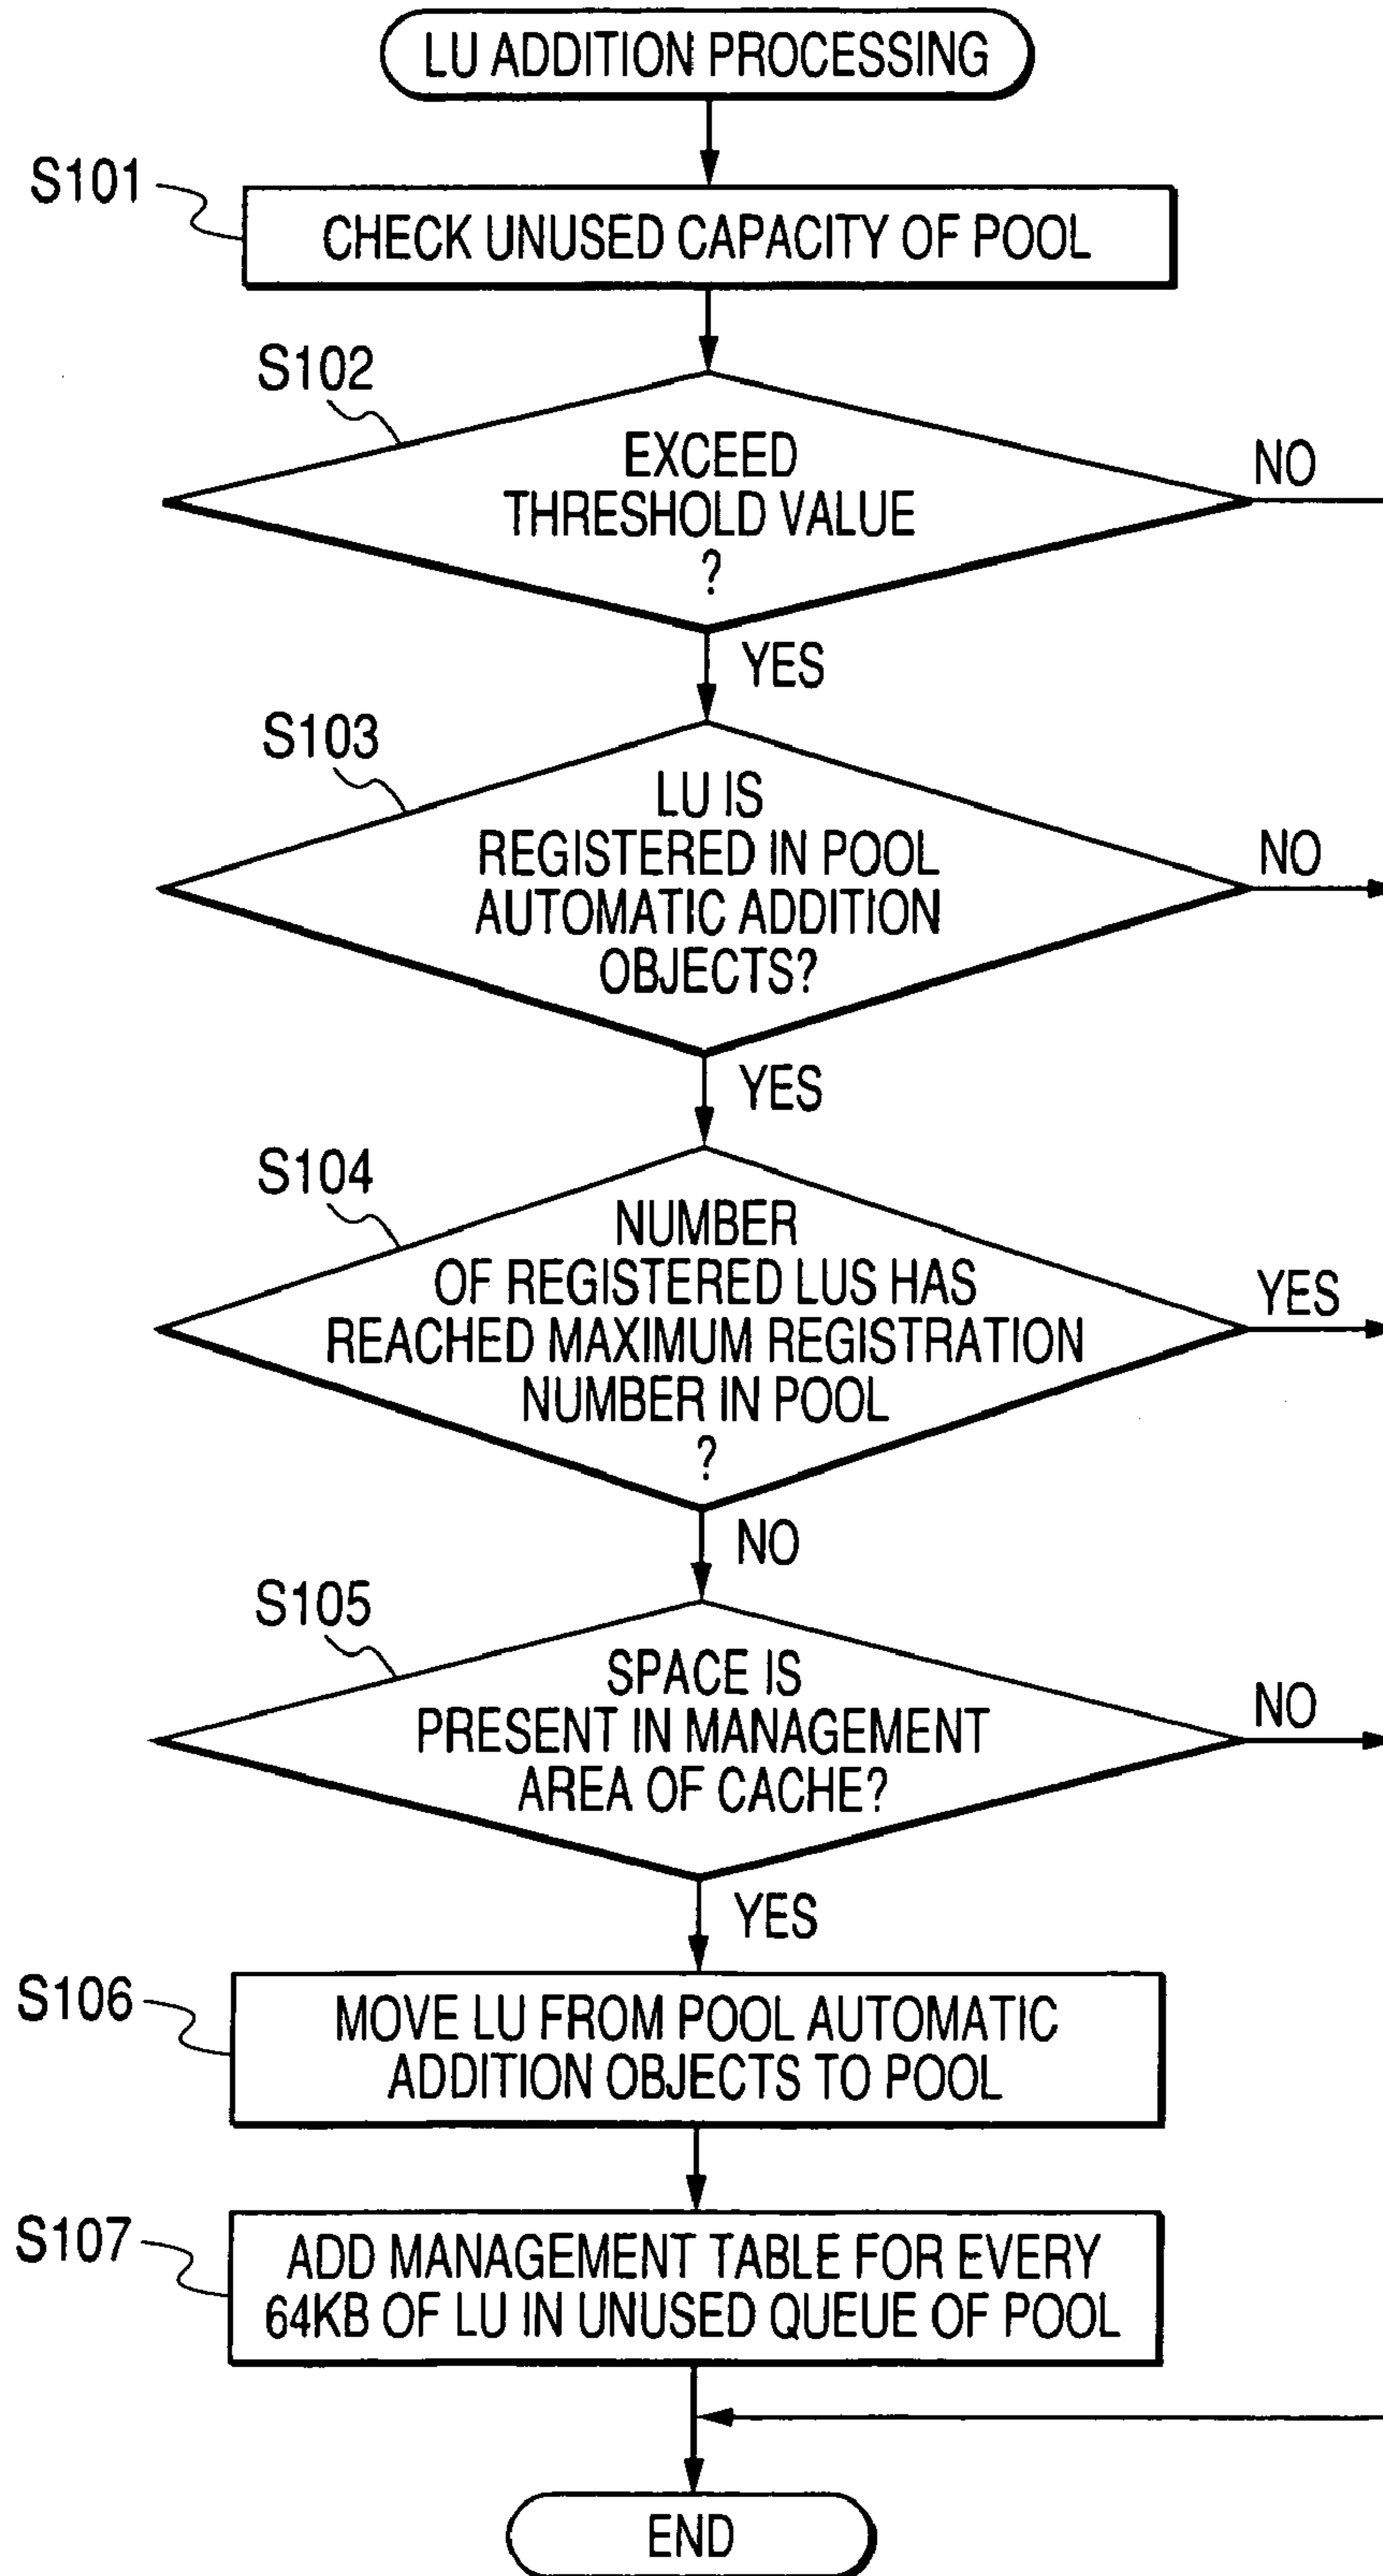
LU ADDITION PROCESSING

S101

CHECK UNUSED CAPACITY OF POOL

S102

EXCEED THRESHOLD VALUE ?

NO

YES

S103

LU IS REGISTERED IN POOL AUTOMATIC ADDITION OBJECTS?

NO

YES

S104

NUMBER OF REGISTERED LUS HAS REACHED MAXIMUM REGISTRATION NUMBER IN POOL ?

YES

NO

S105

SPACE IS PRESENT IN MANAGEMENT AREA OF CACHE?

NO

YES

S106

MOVE LU FROM POOL AUTOMATIC ADDITION OBJECTS TO POOL

S107

ADD MANAGEMENT TABLE FOR EVERY 64KB OF LU IN UNUSED QUEUE OF POOL

END